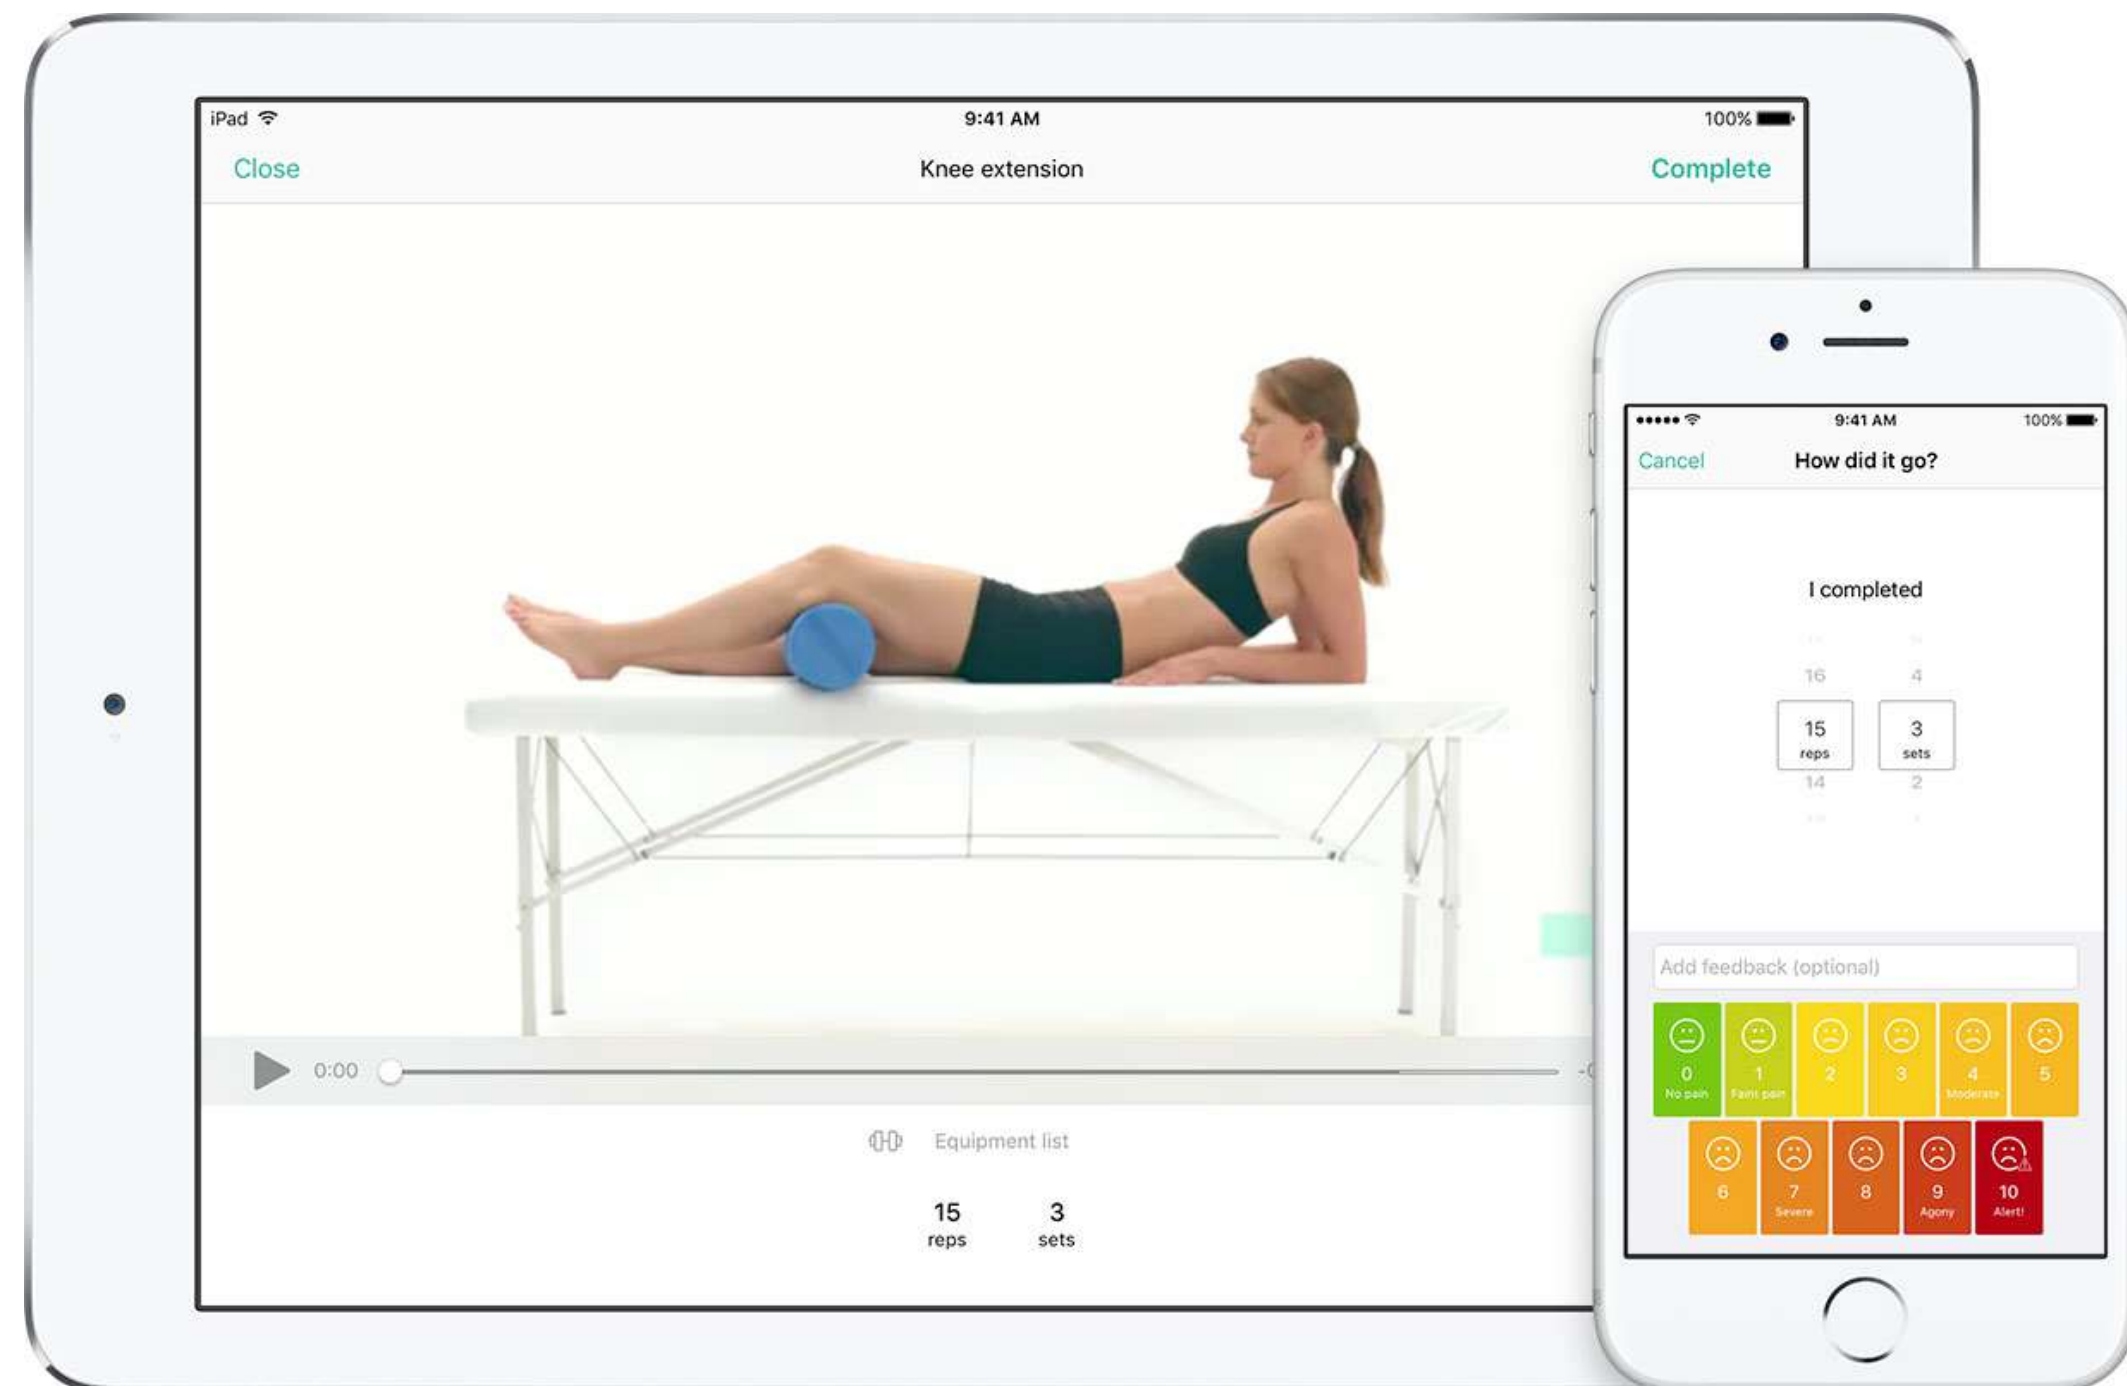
iPad
9:41 AM
100%

Close
Knee extension
Complete

0:00

Equipment list

15
reps
3
sets

9:41 AM
100%

Cancel
How did it go?

I completed

16
4
15
reps
3
sets
14
2

Add feedback (optional)

0
No pain
1
Faint pain
2
3
4
Moderate
5
6
7
Severe
8
9
Agony
10
Alert!